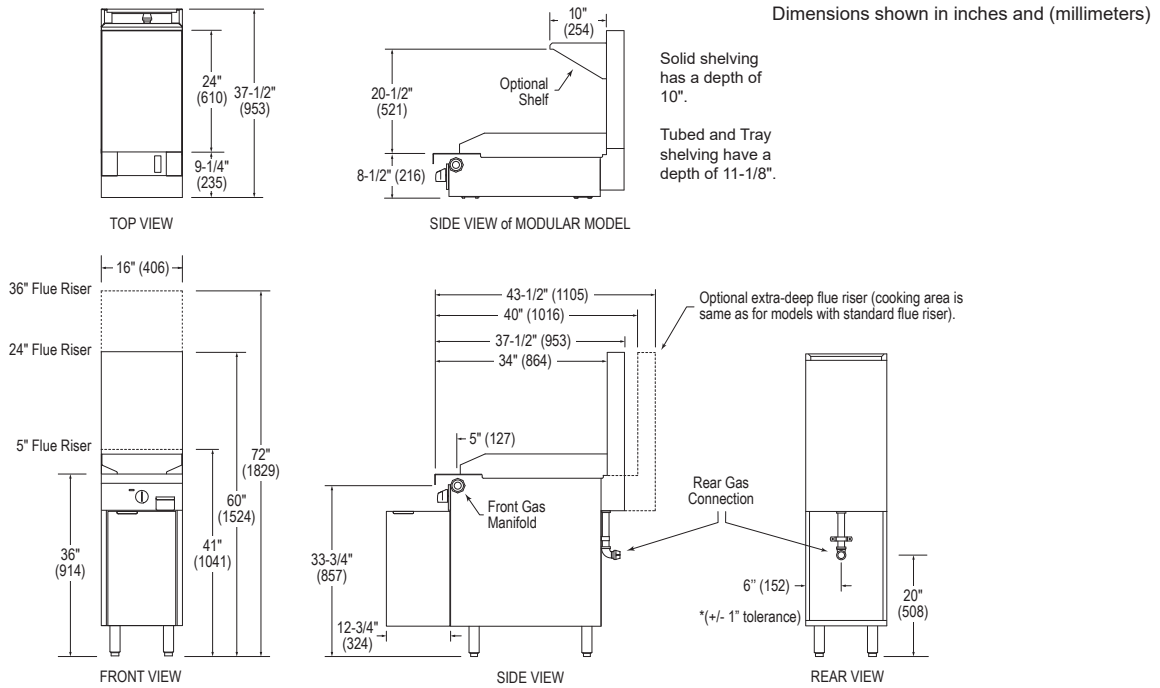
Dimensions shown in inches and (millimeters)

24"
(610)
37-1/2"
(953)
9-1/4"
(235)

TOP VIEW

10"
(254)
20-1/2"
(521)
Optional Shelf
8-1/2" (216)

SIDE VIEW of MODULAR MODEL

Solid shelving has a depth of 10".

Tubed and Tray shelving have a depth of 11-1/8".

16" (406)
36" Flue Riser
24" Flue Riser
5" Flue Riser
36"
(914)
41"
(1041)
60"
(1524)
72"
(1829)

FRONT VIEW

43-1/2" (1105)
40" (1016)
37-1/2" (953)
34" (864)
Optional extra-deep flue riser (cooking area is same as for models with standard flue riser).
5" (127)
Front Gas Manifold
33-3/4"
(857)
12-3/4"
(324)

SIDE VIEW

Rear Gas Connection
6" (152)
*(+/- 1" tolerance)
20"
(508)

REAR VIEW